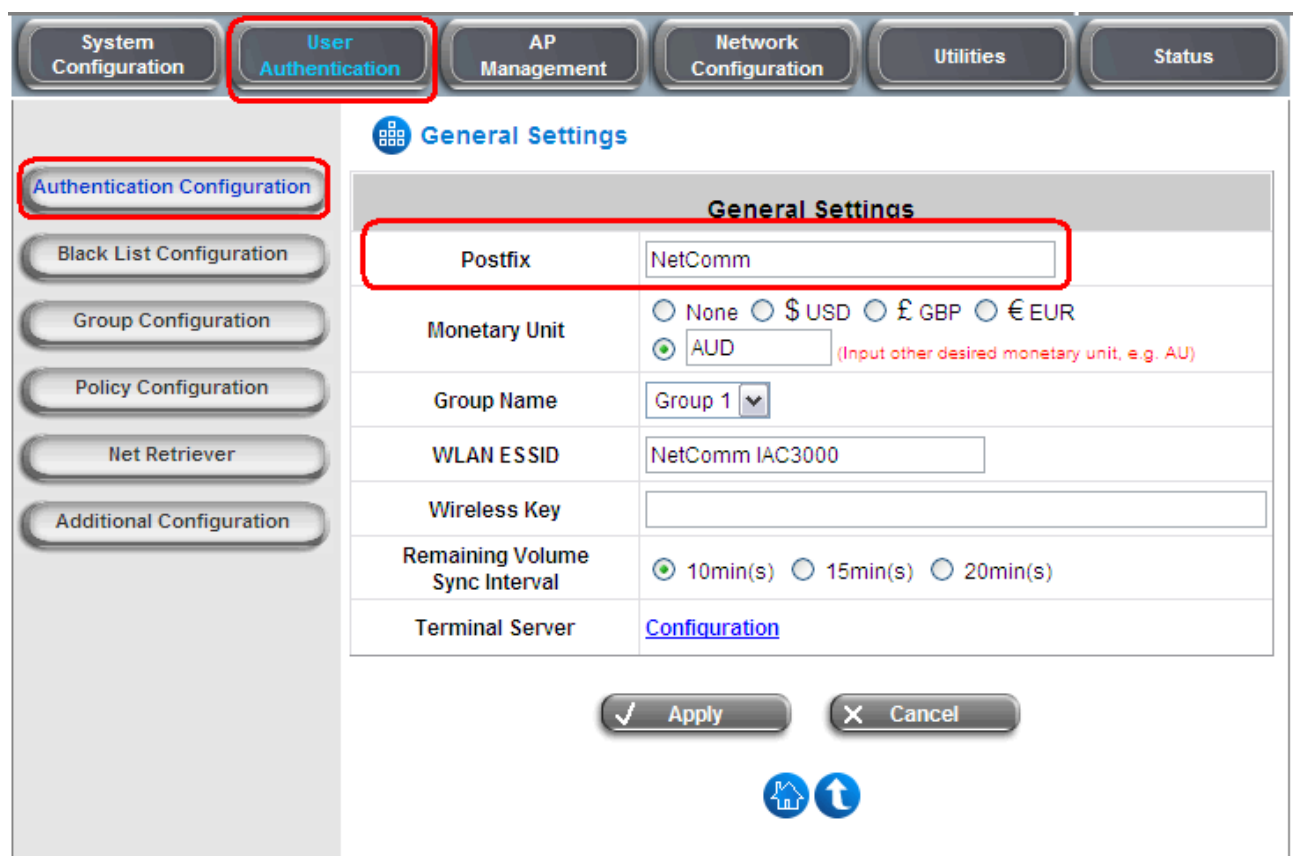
System Configuration | User Authentication | AP Management | Network Configuration | Utilities | Status

Authentication Configuration
Black List Configuration
Group Configuration
Policy Configuration
Net Retriever
Additional Configuration

General Settings

| General Settings | |
|---|---|
| Postfix | NetComm |
| Monetary Unit | None \$ USD £ GBP € EUR<br>AUD (Input other desired monetary unit, e.g. AU) |
| Group Name | Group 1 |
| WLAN ESSID | NetComm IAC3000 |
| Wireless Key | |
| Remaining Volume Sync Interval | 10min(s) 15min(s) 20min(s) |
| Terminal Server | Configuration |

Apply Cancel